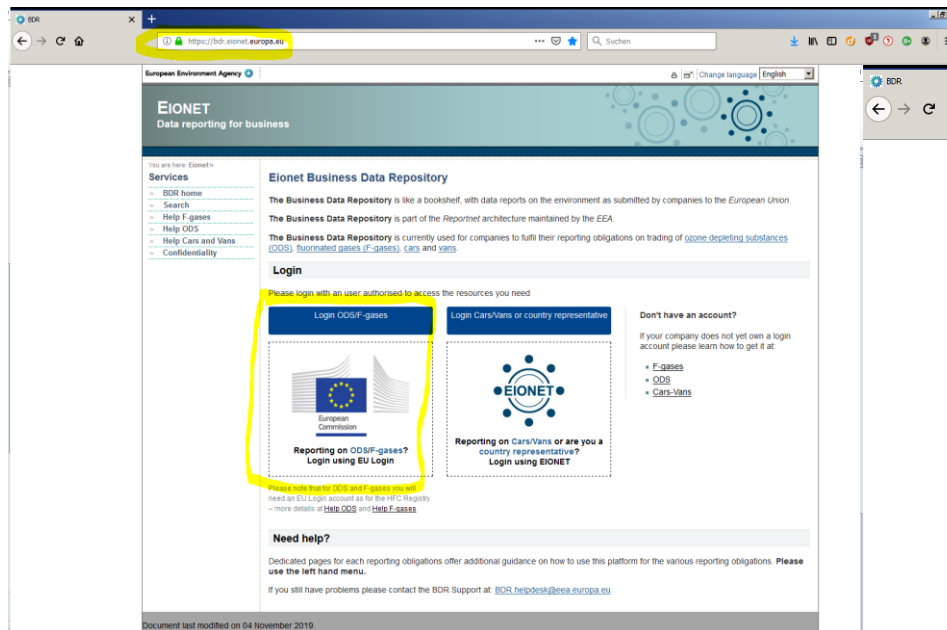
BDR
https://bdr.eionet.europa.eu
Suchen

BDR

European Environment Agency
Change language English

EIONET
Data reporting for business

You are here: Eionet »
Services
» BDR home
» Search
» Help F-gases
» Help ODS
» Help Cars and Vans
» Confidentiality

Eionet Business Data Repository

The Business Data Repository is like a bookshelf, with data reports on the environment as submitted by companies to the European Union.

The Business Data Repository is part of the Reportnet architecture maintained by the EEA.

The Business Data Repository is currently used for companies to fulfil their reporting obligations on trading of ozone depleting substances (ODS), fluorinated gases (F-gases), cars and vans.

Login

Please login with an user authorised to access the resources you need

Login ODS/F-gases

European Commission

Reporting on ODS/F-gases? Login using EU Login

Login Cars/Vans or country representative

EIONET

Reporting on Cars/Vans or are you a country representative? Login using EIONET

Don't have an account?

If your company does not yet own a login account please learn how to get it at:

• F-gases
• ODS
• Cars-Vans

Please note that for ODS and F-gases you will need an EU Login account as for the HFC Registry – more details at Help ODS and Help F-gases

Need help?

Dedicated pages for each reporting obligations offer additional guidance on how to use this platform for the various reporting obligations. Please use the left hand menu.

If you still have problems please contact the BDR Support at: BDR.helpdesk@eea.europa.eu.

Document last modified on 04 November 2019.